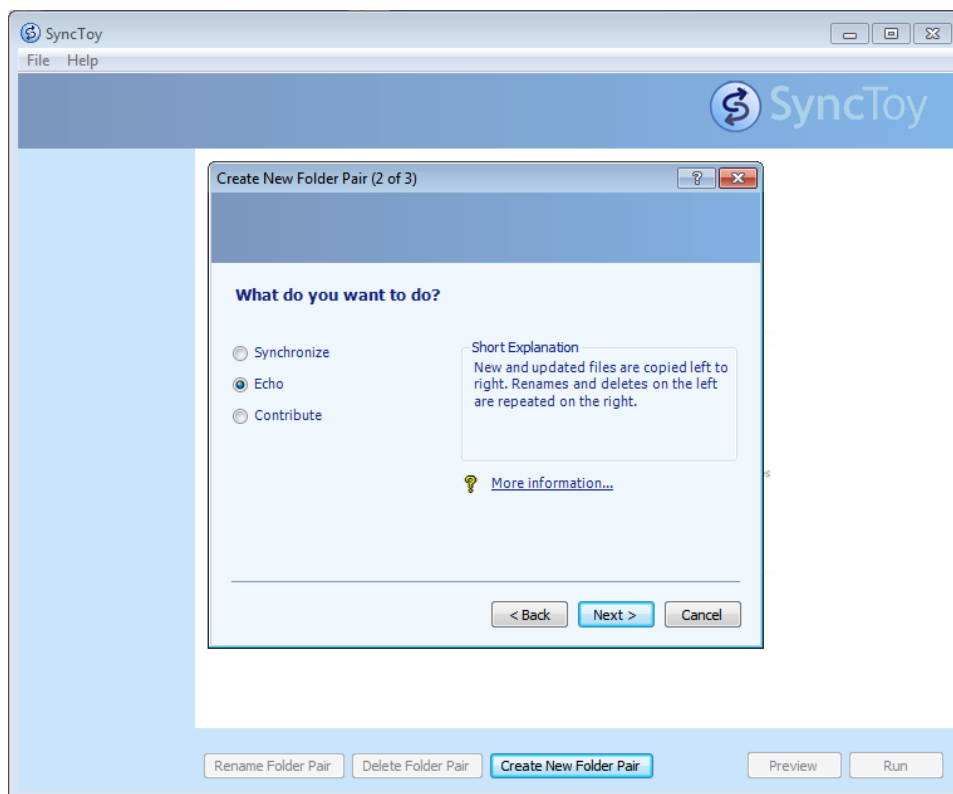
SyncToy

File Help

SyncToy

Create New Folder Pair (2 of 3)

What do you want to do?

Synchronize

Echo

Contribute

Short Explanation
New and updated files are copied left to right. Renames and deletes on the left are repeated on the right.

More information...

< Back
Next >
Cancel

Rename Folder Pair
Delete Folder Pair
Create New Folder Pair
Preview
Run